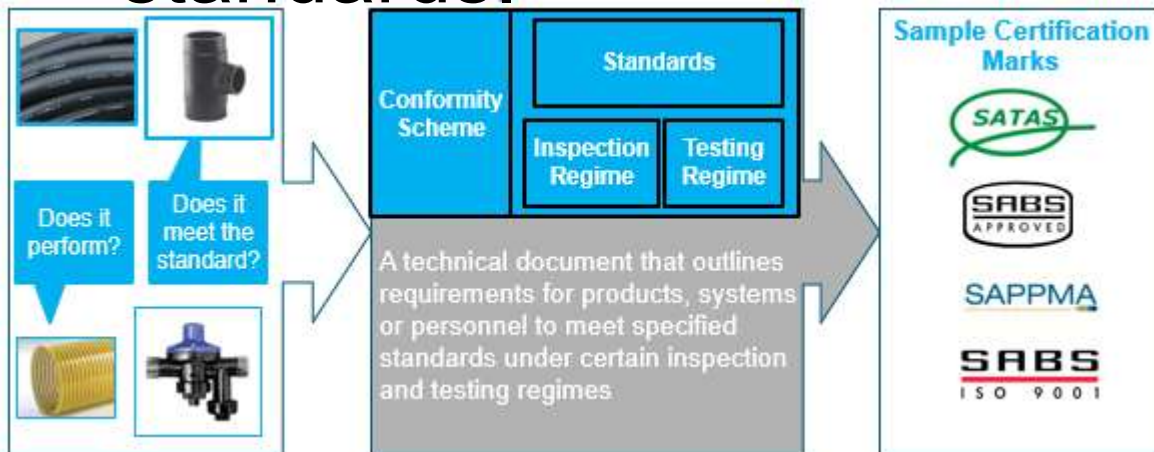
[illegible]

Does it perform?

Does it meet the standard?

Conformity Scheme

Standards

Inspection Regime

Testing Regime

A technical document that outlines requirements for products, systems or personnel to meet specified standards under certain inspection and testing regimes

Sample Certification Marks

SATAS

SABS APPROVED

SAPPMA

SABS ISO 9001